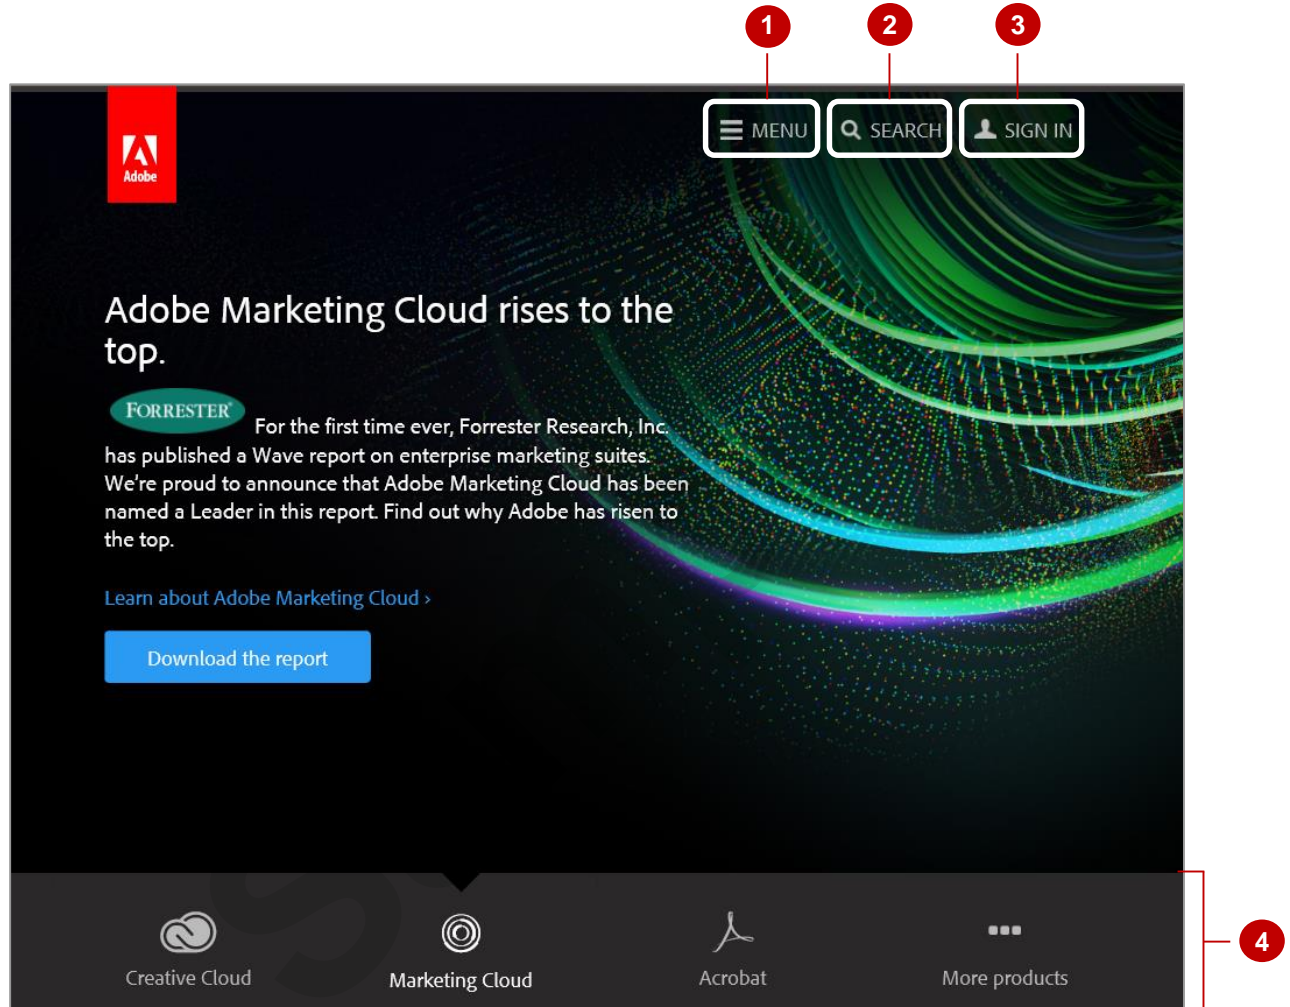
1
2
3

Adobe

MENU
SEARCH
SIGN IN

Adobe Marketing Cloud rises to the top.

FORRESTER For the first time ever, Forrester Research, Inc. has published a Wave report on enterprise marketing suites. We're proud to announce that Adobe Marketing Cloud has been named a Leader in this report. Find out why Adobe has risen to the top.

Learn about Adobe Marketing Cloud ›

Download the report

Creative Cloud
Marketing Cloud
Acrobat
More products

4